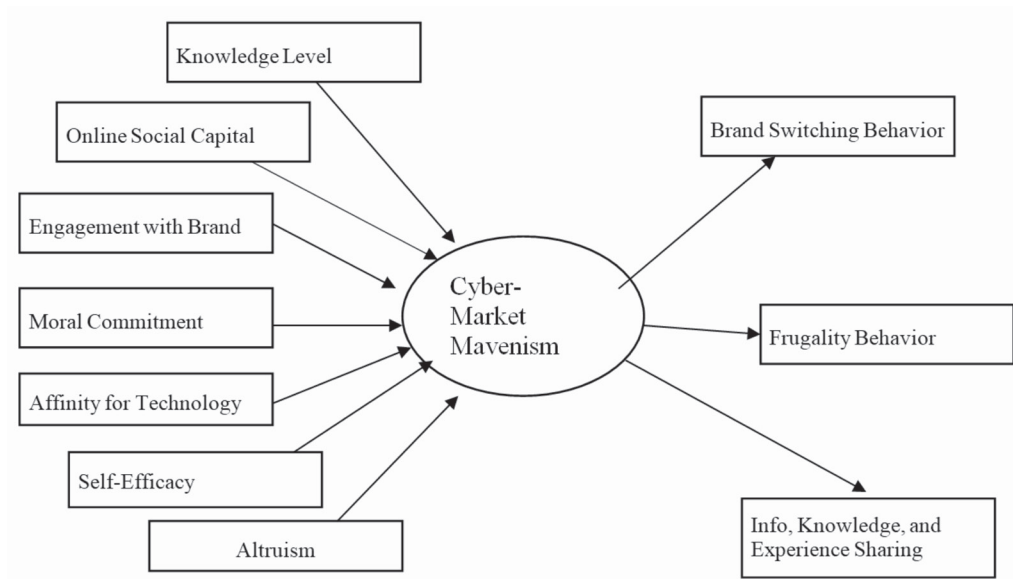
Knowledge Level

Online Social Capital

Engagement with Brand

Moral Commitment

Affinity for Technology

Self-Efficacy

Altruism

Cyber-Market Mavenism

Brand Switching Behavior

Frugality Behavior

Info, Knowledge, and Experience Sharing